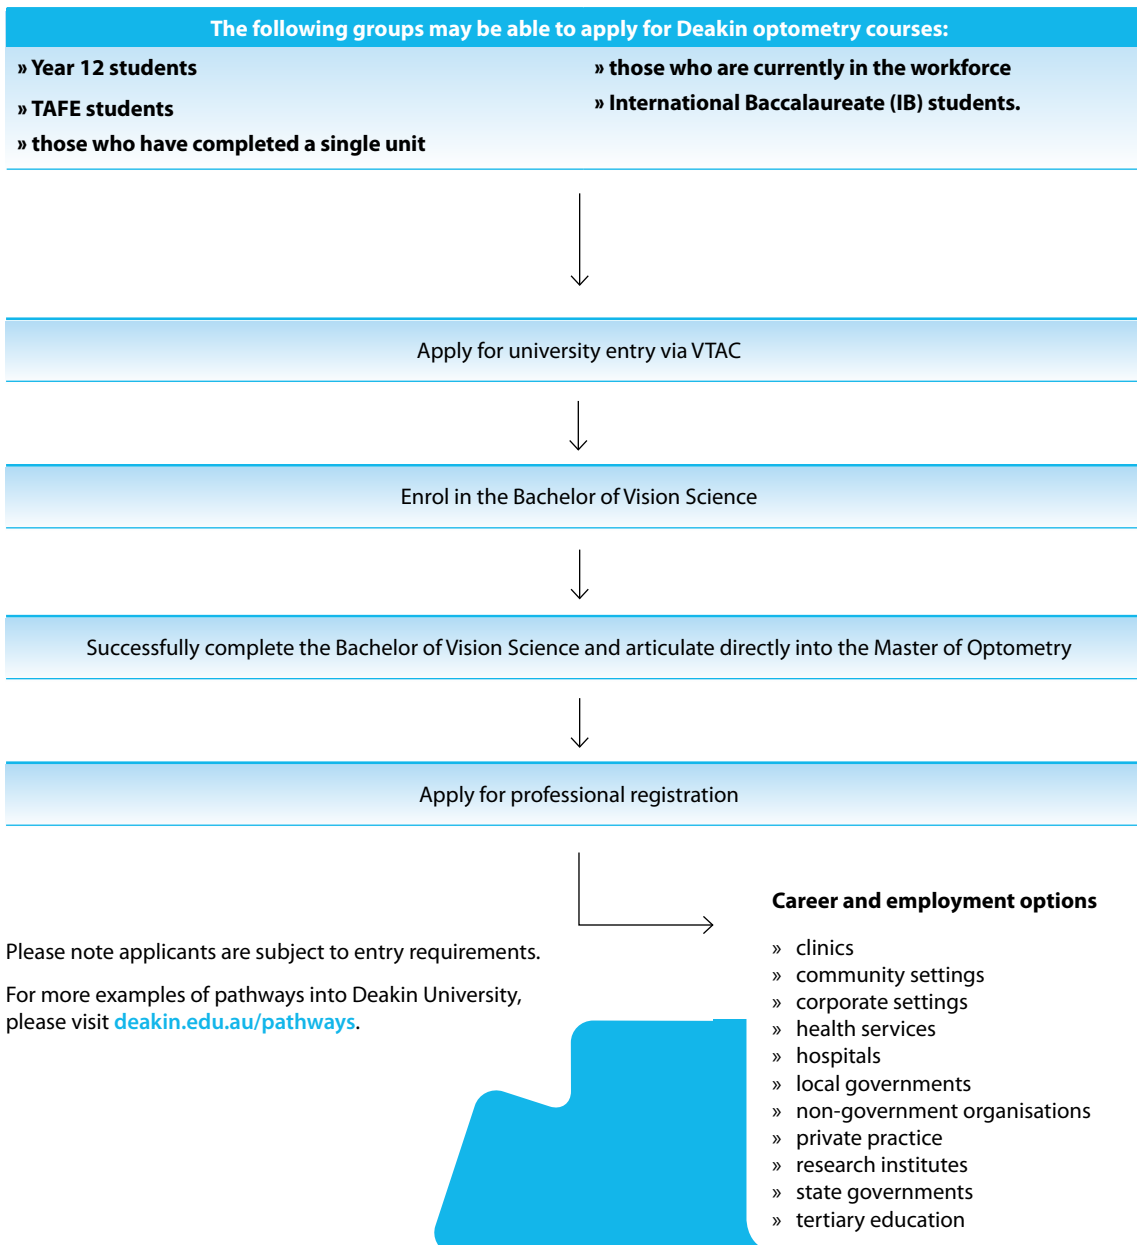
The following groups may be able to apply for Deakin optometry courses:

» Year 12 students

» TAFE students

» those who have completed a single unit

» those who are currently in the workforce

» International Baccalaureate (IB) students.

Apply for university entry via VTAC

Enrol in the Bachelor of Vision Science

Successfully complete the Bachelor of Vision Science and articulate directly into the Master of Optometry

Apply for professional registration

Career and employment options

» clinics
» community settings
» corporate settings
» health services
» hospitals
» local governments
» non-government organisations
» private practice
» research institutes
» state governments
» tertiary education

Please note applicants are subject to entry requirements.

For more examples of pathways into Deakin University, please visit deakin.edu.au/pathways.